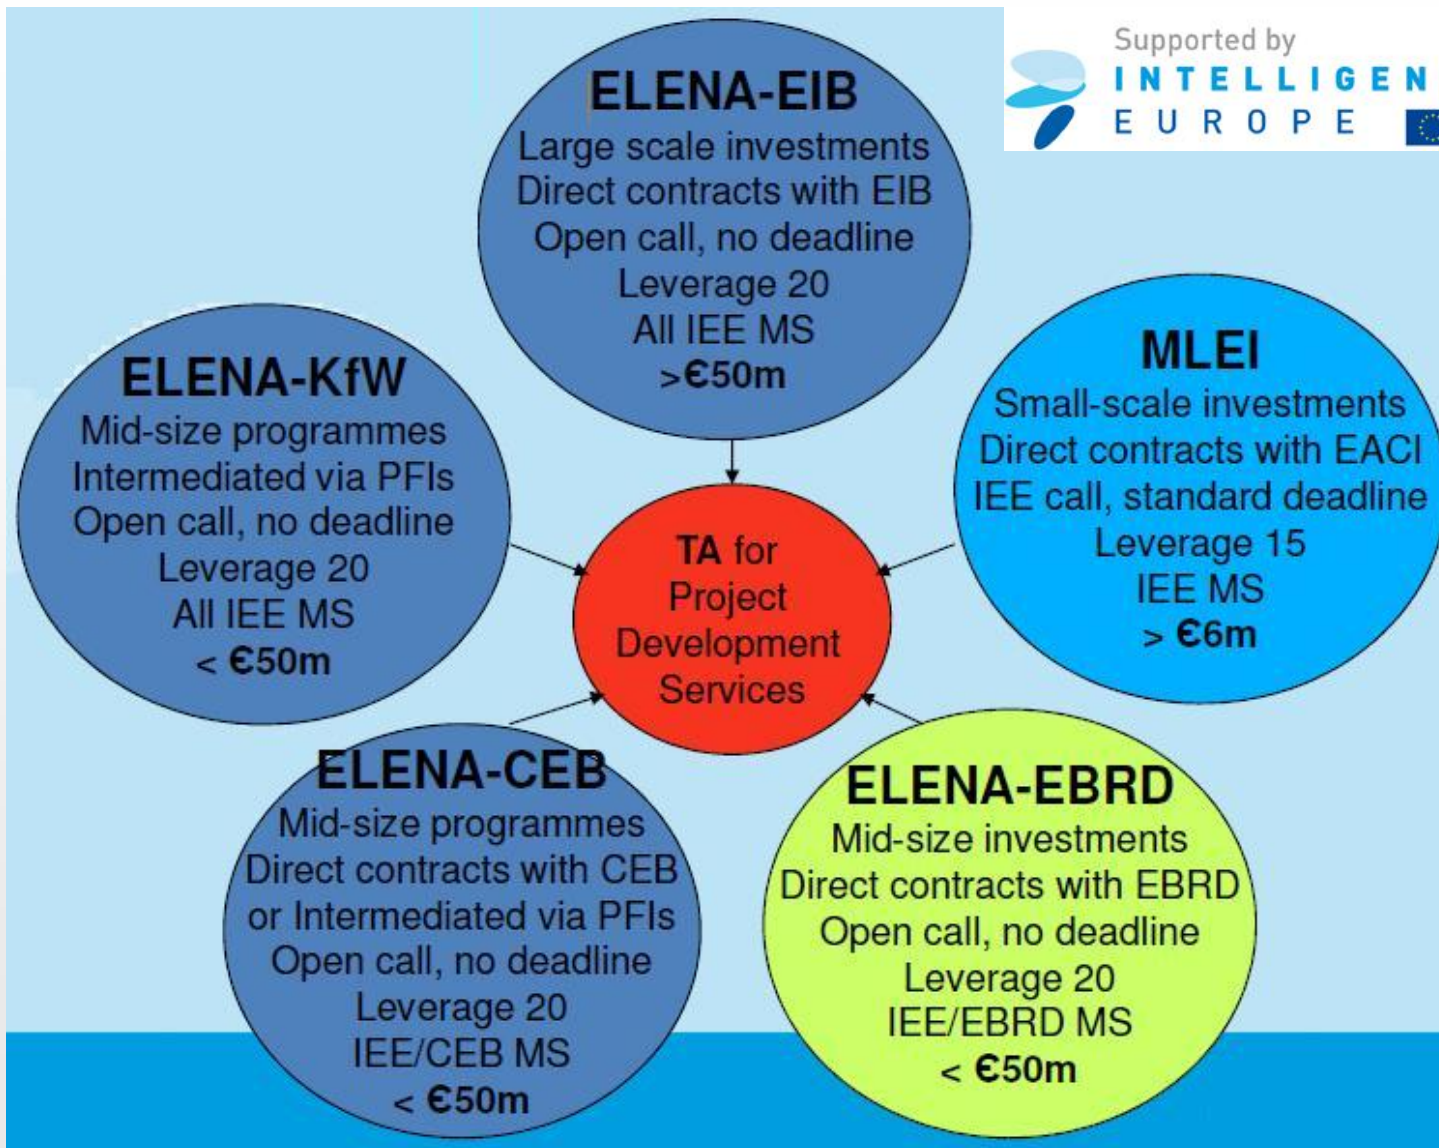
Supported by
INTELLIGEN
EUROPE

ELENA-EIB
Large scale investments
Direct contracts with EIB
Open call, no deadline
Leverage 20
All IEE MS
>€50m

ELENA-KfW
Mid-size programmes
Intermediated via PFIs
Open call, no deadline
Leverage 20
All IEE MS
< €50m

TA for Project Development Services

MLEI
Small-scale investments
Direct contracts with EACI
IEE call, standard deadline
Leverage 15
IEE MS
> €6m

ELENA-CEB
Mid-size programmes
Direct contracts with CEB
or Intermediated via PFIs
Open call, no deadline
Leverage 20
IEE/CEB MS
< €50m

ELENA-EBRD
Mid-size investments
Direct contracts with EBRD
Open call, no deadline
Leverage 20
IEE/EBRD MS
< €50m